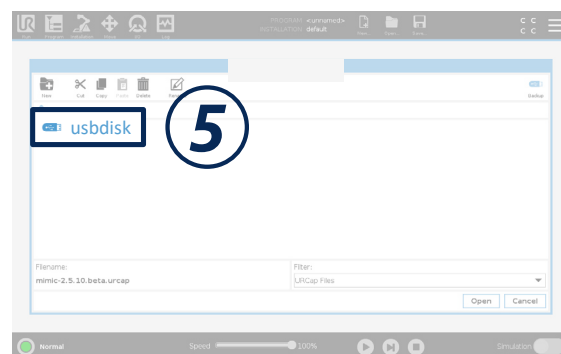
Run Program Installation Move I/O Log

PROGRAM <unnamed>
INSTALLATION default

New Open Save

New Cut Copy Paste Delete Rename

Backup

usbdisk

5

Filename:
mimic-2.5.10.beta.urcap

Filter:
URCap Files

Open Cancel

Normal

Speed 100%

Simulation